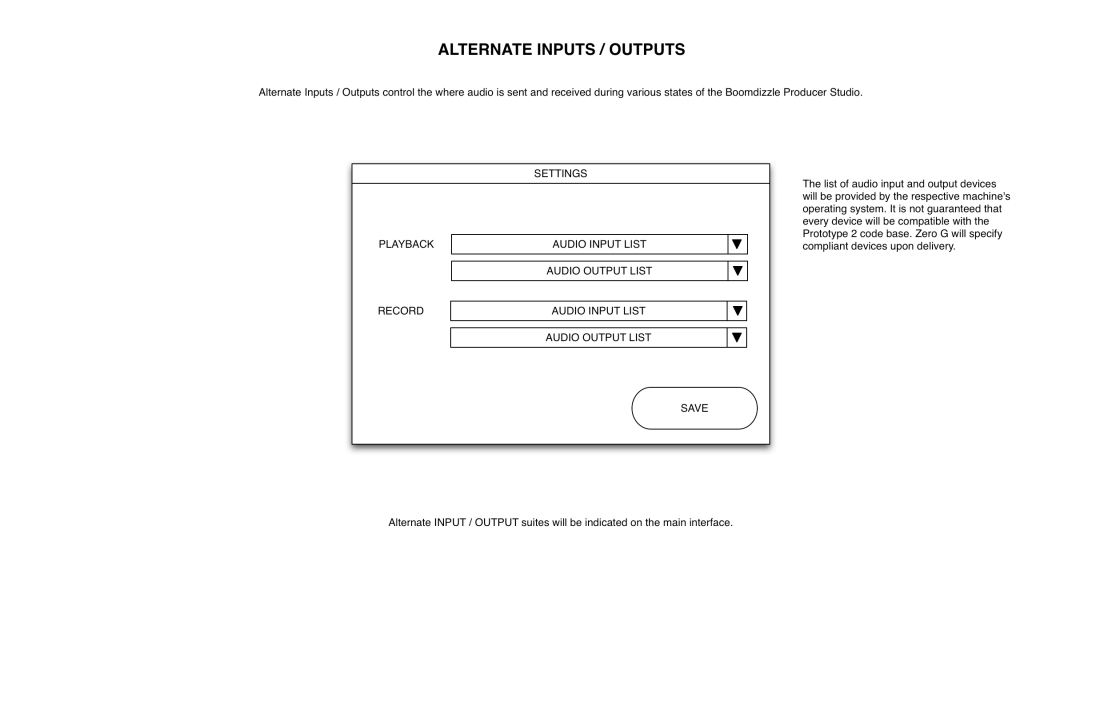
ALTERNATE INPUTS / OUTPUTS

Alternate Inputs / Outputs control the where audio is sent and received during various states of the Boomdizzle Producer Studio.

SETTINGS

PLAYBACK
AUDIO INPUT LIST ▼
AUDIO OUTPUT LIST ▼

RECORD
AUDIO INPUT LIST ▼
AUDIO OUTPUT LIST ▼

SAVE

The list of audio input and output devices will be provided by the respective machine's operating system. It is not guaranteed that every device will be compatible with the Prototype 2 code base. Zero G will specify compliant devices upon delivery.

Alternate INPUT / OUTPUT suites will be indicated on the main interface.